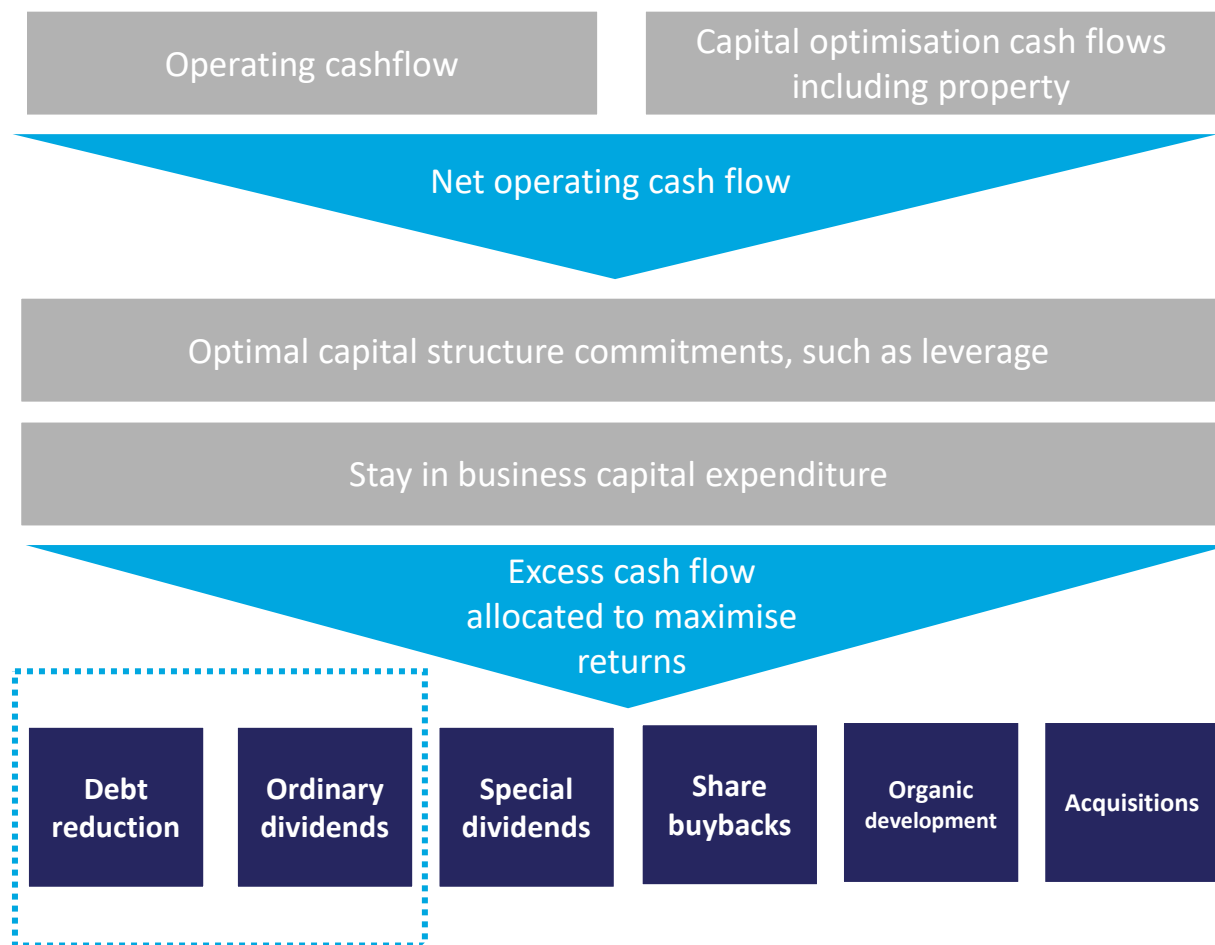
Operating cashflow

Capital optimisation cash flows including property

Net operating cash flow

Optimal capital structure commitments, such as leverage

Stay in business capital expenditure

Excess cash flow allocated to maximise returns

Debt reduction

Ordinary dividends

Special dividends

Share buybacks

Organic development

Acquisitions